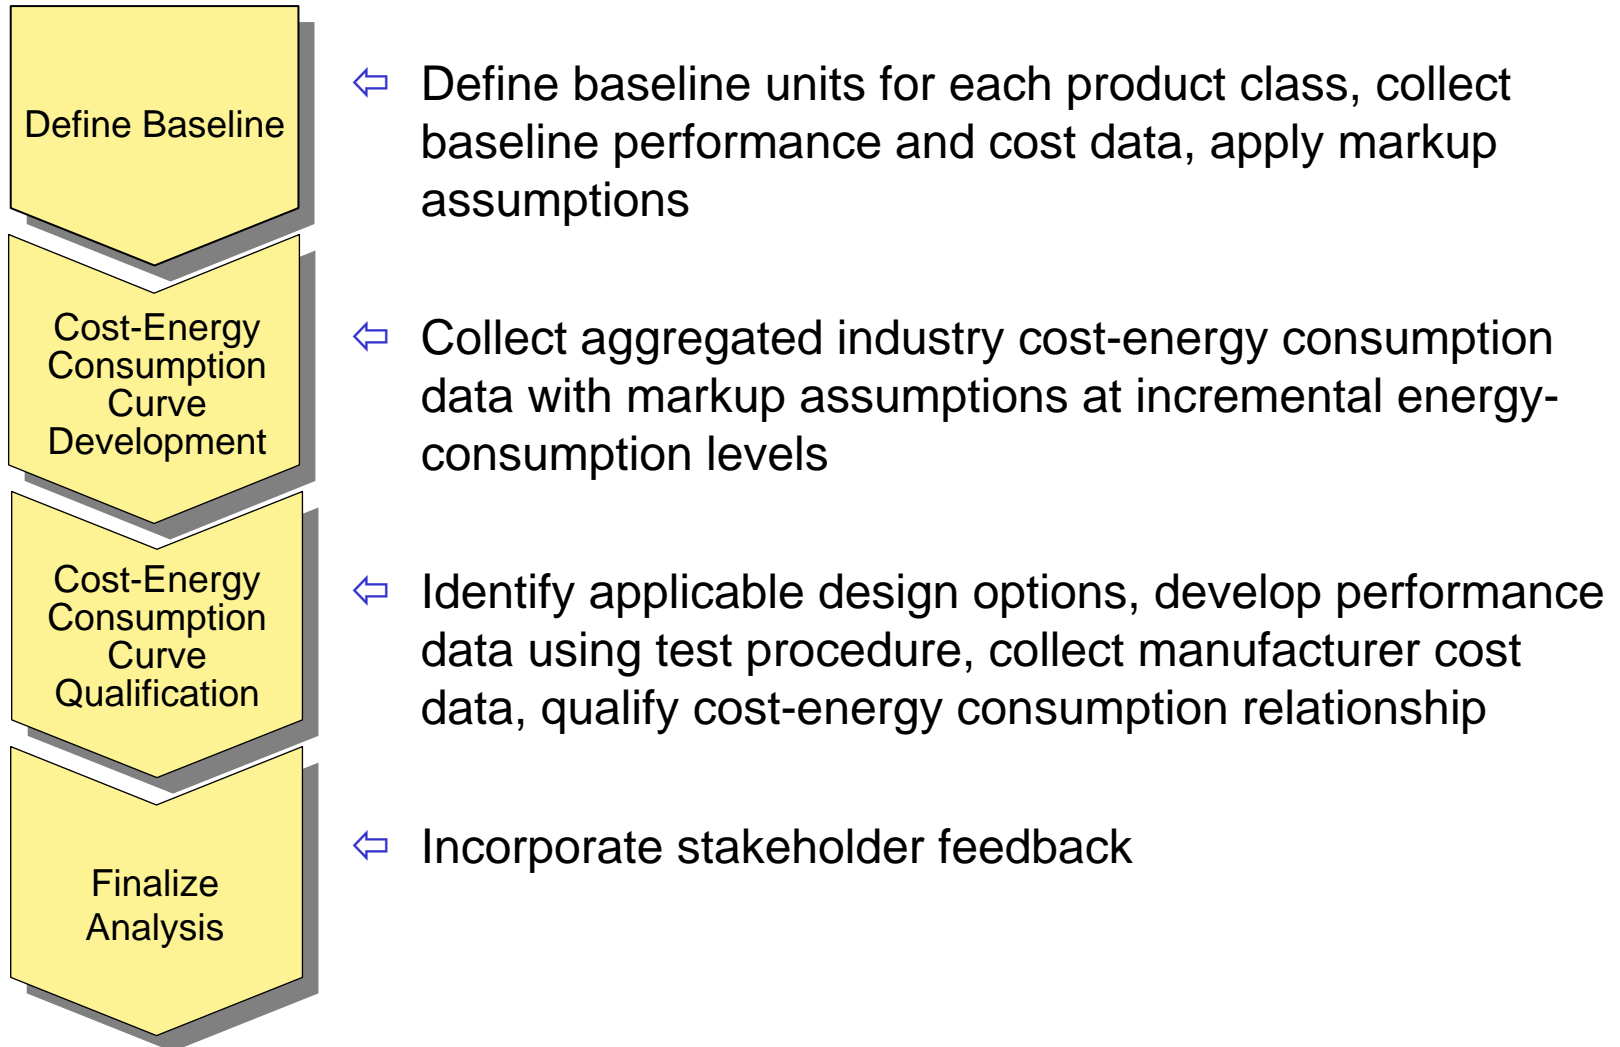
Define Baseline

⇦ Define baseline units for each product class, collect baseline performance and cost data, apply markup assumptions

Cost-Energy Consumption Curve Development

⇦ Collect aggregated industry cost-energy consumption data with markup assumptions at incremental energy-consumption levels

Cost-Energy Consumption Curve Qualification

⇦ Identify applicable design options, develop performance data using test procedure, collect manufacturer cost data, qualify cost-energy consumption relationship

Finalize Analysis

⇦ Incorporate stakeholder feedback